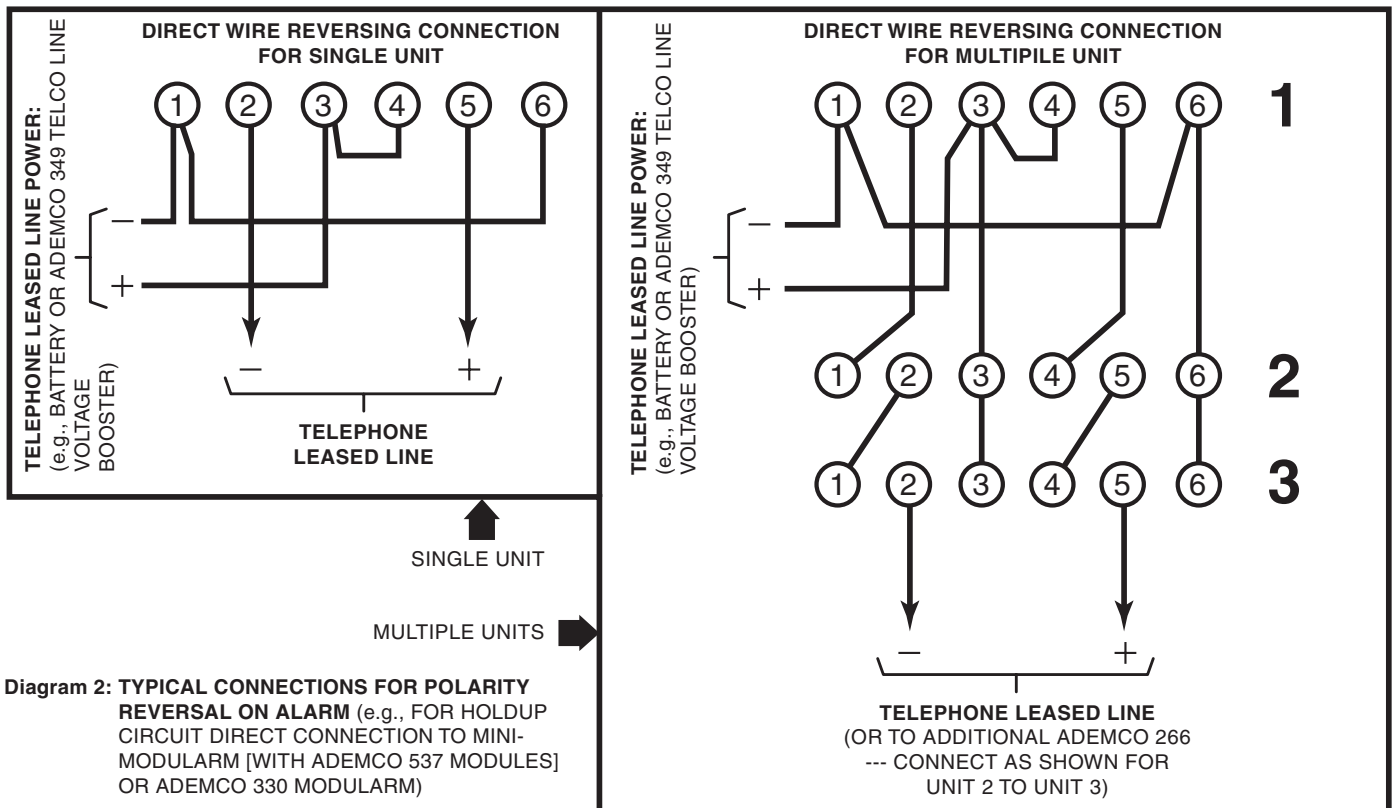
DIRECT WIRE REVERSING CONNECTION FOR SINGLE UNIT

TELEPHONE LEASED LINE POWER: (e.g., BATTERY OR ADEMCO 349 TELCO LINE VOLTAGE BOOSTER)

1 2 3 4 5 6

–

+

–

+

TELEPHONE LEASED LINE

SINGLE UNIT

MULTIPLE UNITS

Diagram 2: TYPICAL CONNECTIONS FOR POLARITY REVERSAL ON ALARM (e.g., FOR HOLDUP CIRCUIT DIRECT CONNECTION TO MINI-MODULARM [WITH ADEMCO 537 MODULES] OR ADEMCO 330 MODULARM)

DIRECT WIRE REVERSING CONNECTION FOR MULTIPILE UNIT

TELEPHONE LEASED LINE POWER: (e.g., BATTERY OR ADEMCO 349 TELCO LINE VOLTAGE BOOSTER)

1 2 3 4 5 6 1

–

+

1 2 3 4 5 6 2

1 2 3 4 5 6 3

–

+

TELEPHONE LEASED LINE
(OR TO ADDITIONAL ADEMCO 266 --- CONNECT AS SHOWN FOR UNIT 2 TO UNIT 3)